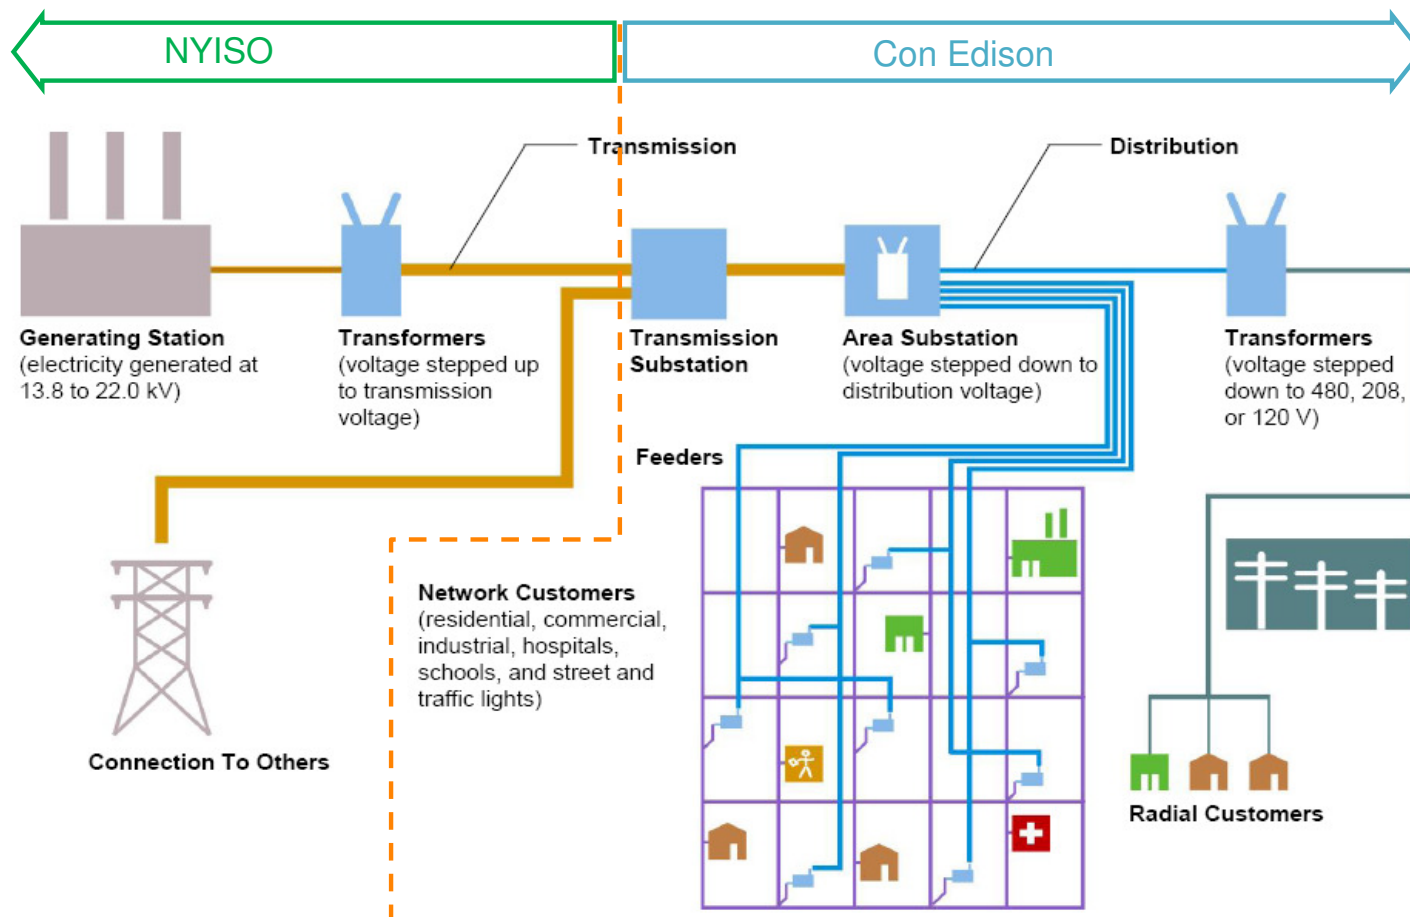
NYISO

Con Edison

Transmission

Distribution

Generating Station
(electricity generated at 13.8 to 22.0 kV)

Transformers
(voltage stepped up to transmission voltage)

Transmission Substation

Area Substation
(voltage stepped down to distribution voltage)

Transformers
(voltage stepped down to 480, 208, or 120 V)

Feeders

Network Customers
(residential, commercial, industrial, hospitals, schools, and street and traffic lights)

Connection To Others

Radial Customers